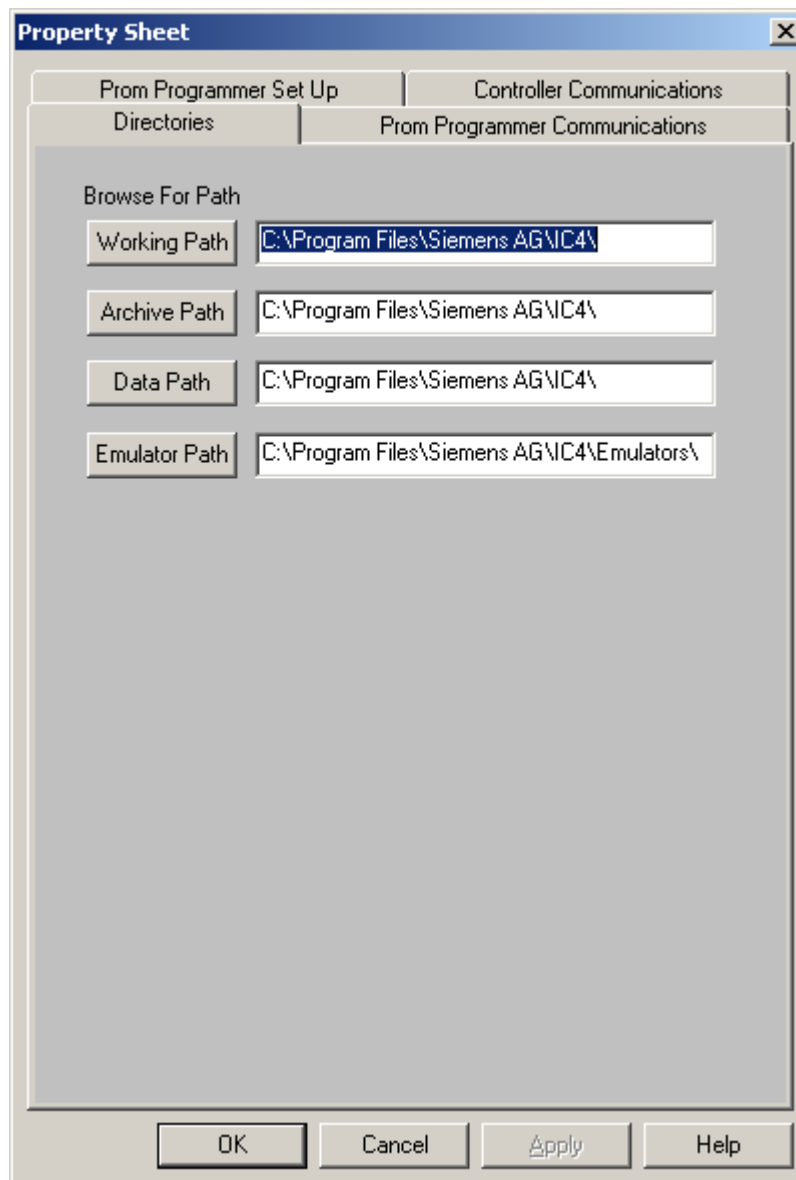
Property Sheet

Prom Programmer Set Up | Controller Communications
Directories | Prom Programmer Communications

Browse For Path

Working Path C:\Program Files\Siemens AG\IC4\

Archive Path C:\Program Files\Siemens AG\IC4\

Data Path C:\Program Files\Siemens AG\IC4\

Emulator Path C:\Program Files\Siemens AG\IC4\Emulators\

OK Cancel Apply Help